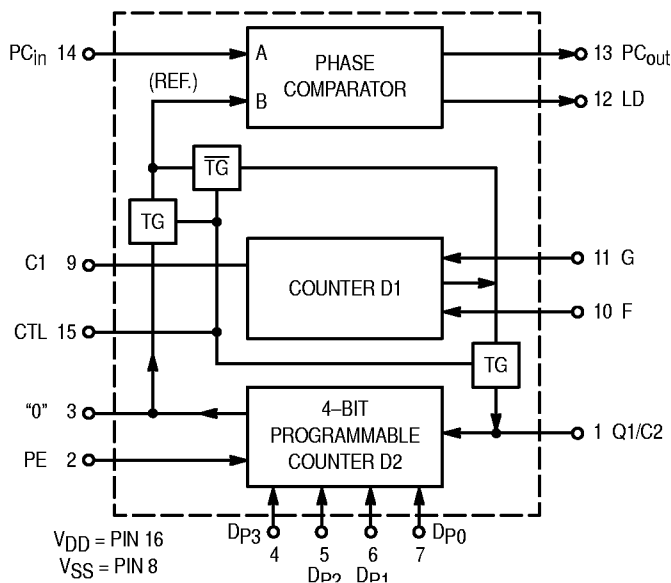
$PC_{in}$ 14

(REF.)

A

B

PHASE COMPARATOR

13 $PC_{out}$

12 LD

$\overline{TG}$

TG

C1 9

COUNTER D1

11 G

10 F

CTL 15

TG

"0" 3

4–BIT PROGRAMMABLE COUNTER D2

1 Q1/C2

PE 2

$V_{DD}$ = PIN 16
$V_{SS}$ = PIN 8

$D_{P3}$ 4

5 $D_{P2}$

6 $D_{P1}$

7 $D_{P0}$